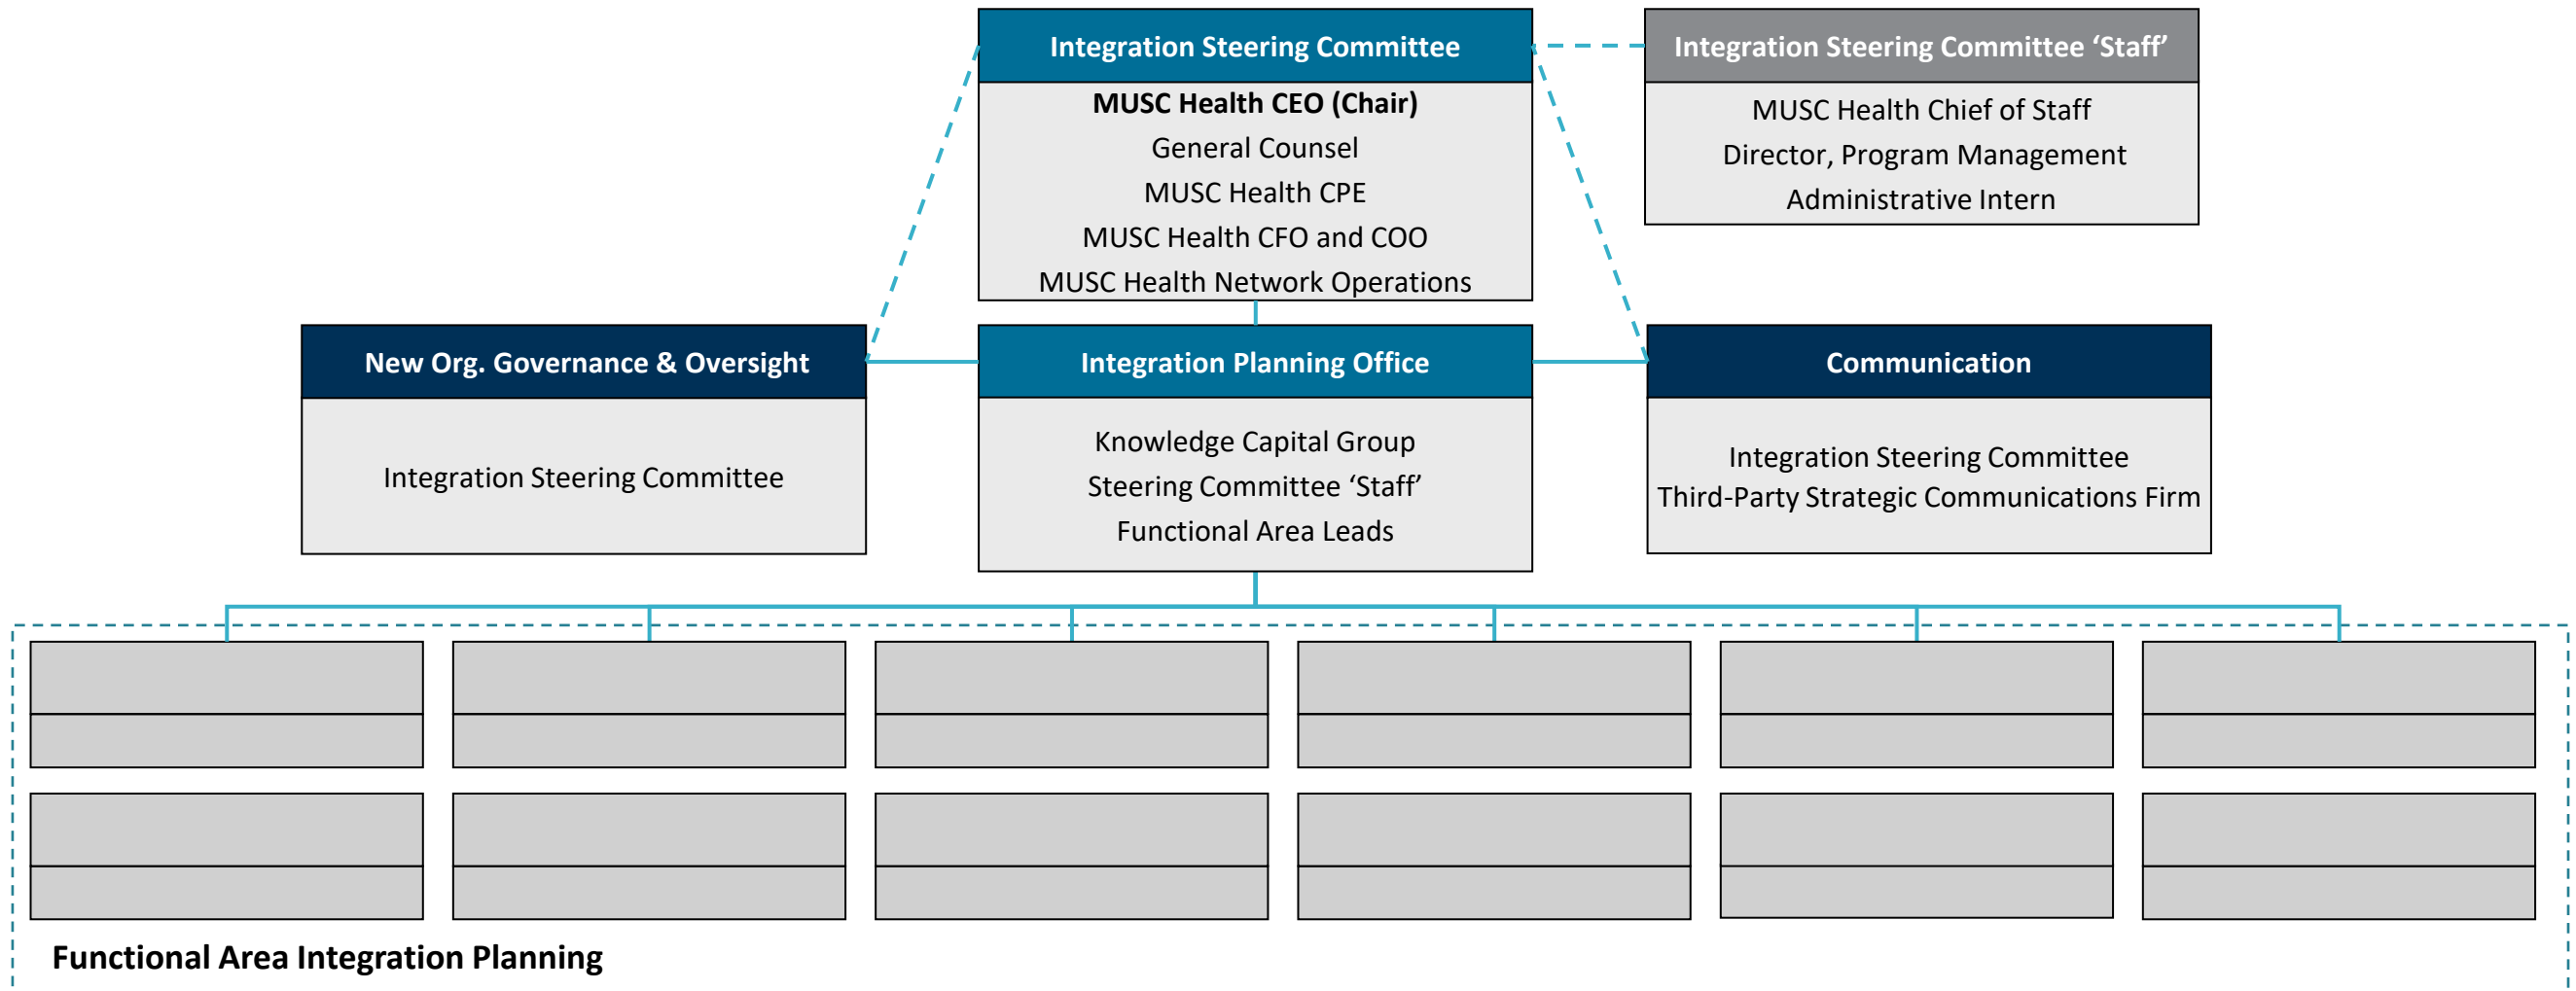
Integration Steering Committee

MUSC Health CEO (Chair)
General Counsel
MUSC Health CPE
MUSC Health CFO and COO
MUSC Health Network Operations

Integration Steering Committee ‘Staff’

MUSC Health Chief of Staff
Director, Program Management
Administrative Intern

New Org. Governance & Oversight

Integration Steering Committee

Integration Planning Office

Knowledge Capital Group
Steering Committee ‘Staff’
Functional Area Leads

Communication

Integration Steering Committee
Third-Party Strategic Communications Firm

Functional Area Integration Planning